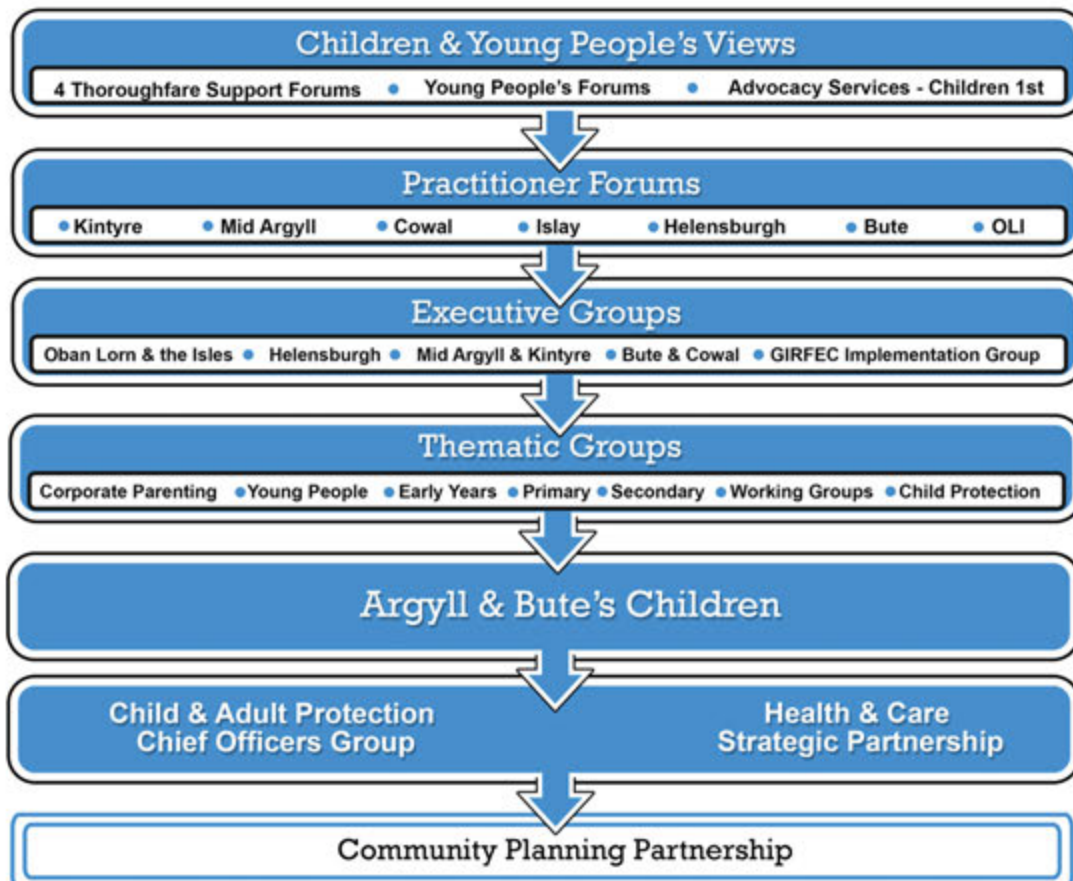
Children & Young People's Views

4 Thoroughfare Support Forums • Young People's Forums • Advocacy Services - Children 1st

Practitioner Forums

• Kintyre • Mid Argyll • Cowal • Islay • Helensburgh • Bute • OLI

Executive Groups

Oban Lorn & the Isles • Helensburgh • Mid Argyll & Kintyre • Bute & Cowal • GIRFEC Implementation Group

Thematic Groups

Corporate Parenting • Young People • Early Years • Primary • Secondary • Working Groups • Child Protection

Argyll & Bute's Children

Child & Adult Protection Chief Officers Group

Health & Care Strategic Partnership

Community Planning Partnership